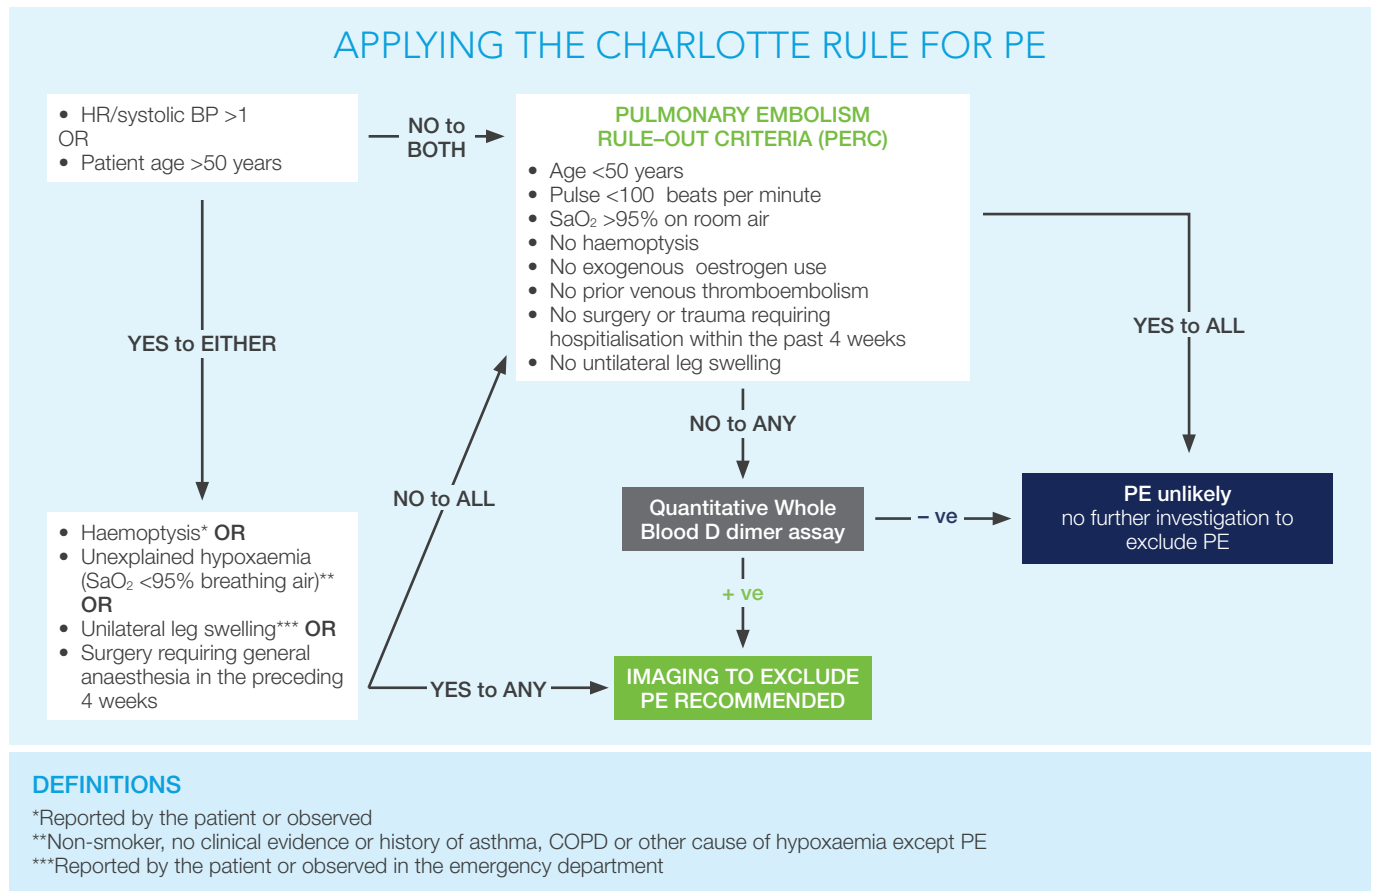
APPLYING THE CHARLOTTE RULE FOR PE

• HR/systolic BP >1
OR
• Patient age >50 years

NO to BOTH

PULMONARY EMBOLISM RULE–OUT CRITERIA (PERC)

• Age <50 years
• Pulse <100 beats per minute
• $SaO_2$ >95% on room air
• No haemoptysis
• No exogenous oestrogen use
• No prior venous thromboembolism
• No surgery or trauma requiring hospitialisation within the past 4 weeks
• No untilateral leg swelling

YES to ALL

YES to EITHER

NO to ANY

NO to ALL

Quantitative Whole Blood D dimer assay

– ve

PE unlikely
no further investigation to exclude PE

• Haemoptysis* OR
• Unexplained hypoxaemia ($SaO_2$ <95% breathing air)**
OR
• Unilateral leg swelling*** OR
• Surgery requiring general anaesthesia in the preceding 4 weeks

+ ve

YES to ANY

IMAGING TO EXCLUDE PE RECOMMENDED

DEFINITIONS
*Reported by the patient or observed
**Non-smoker, no clinical evidence or history of asthma, COPD or other cause of hypoxaemia except PE
***Reported by the patient or observed in the emergency department